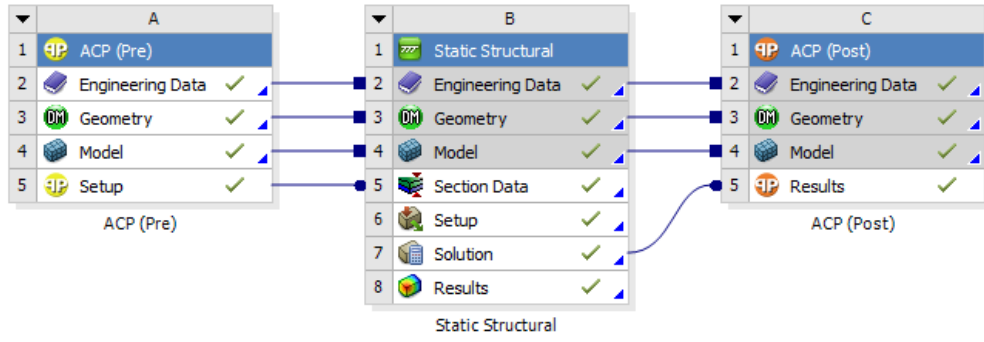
| ▼ | A |
|---|---|
| 1 | ACP (Pre) |
| 2 | Engineering Data ✓ |
| 3 | Geometry ✓ |
| 4 | Model ✓ |
| 5 | Setup ✓ |

ACP (Pre)

| ▼ | B |
|---|---|
| 1 | Static Structural |
| 2 | Engineering Data ✓ |
| 3 | Geometry ✓ |
| 4 | Model ✓ |
| 5 | Section Data ✓ |
| 6 | Setup ✓ |
| 7 | Solution ✓ |
| 8 | Results ✓ |

Static Structural

| ▼ | C |
|---|---|
| 1 | ACP (Post) |
| 2 | Engineering Data ✓ |
| 3 | Geometry ✓ |
| 4 | Model ✓ |
| 5 | Results ✓ |

ACP (Post)